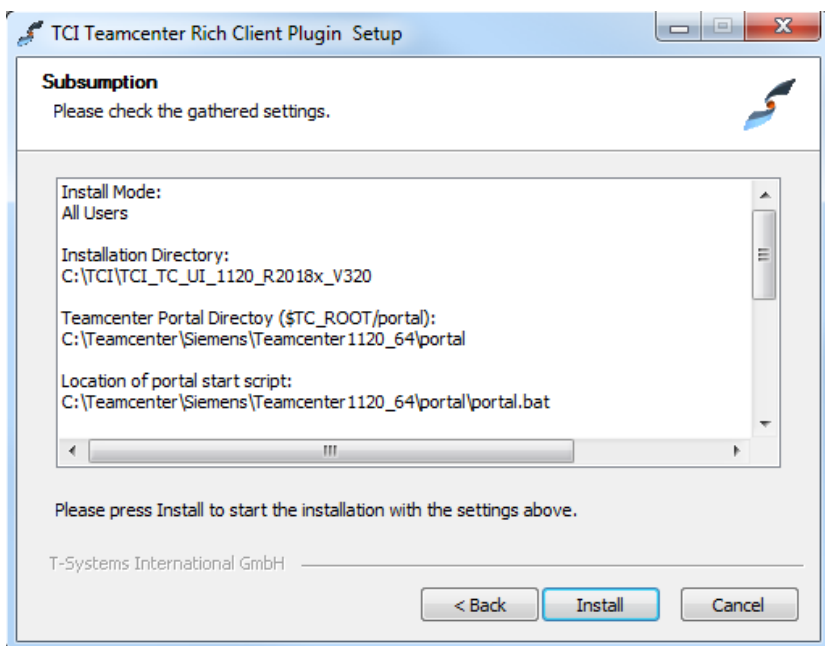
TCI Teamcenter Rich Client Plugin Setup

Subsumption
Please check the gathered settings.

Install Mode:
All Users

Installation Directory:
C:\TCI\TCI_TC_UI_1120_R2018x_V320

Teamcenter Portal Directoy ($TC_ROOT/portal):
C:\Teamcenter\Siemens\Teamcenter1120_64\portal

Location of portal start script:
C:\Teamcenter\Siemens\Teamcenter1120_64\portal\portal.bat

Please press Install to start the installation with the settings above.

T-Systems International GmbH

< Back
Install
Cancel